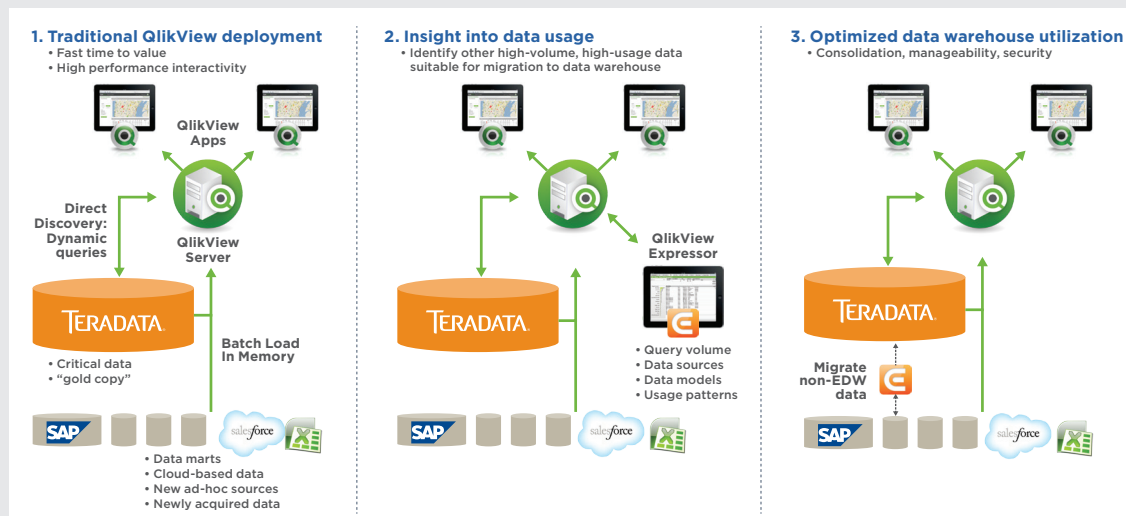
1. Traditional QlikView deployment
• Fast time to value
• High performance interactivity

QlikView Apps

Direct Discovery: Dynamic queries

QlikView Server

TERADATA.

• Critical data
• "gold copy"

Batch Load In Memory

SAP

salesforce

• Data marts
• Cloud-based data
• New ad-hoc sources
• Newly acquired data

2. Insight into data usage
• Identify other high-volume, high-usage data suitable for migration to data warehouse

QlikView Expressor

TERADATA.

• Query volume
• Data sources
• Data models
• Usage patterns

SAP

salesforce

3. Optimized data warehouse utilization
• Consolidation, manageability, security

TERADATA.

Migrate non-EDW data

SAP

salesforce